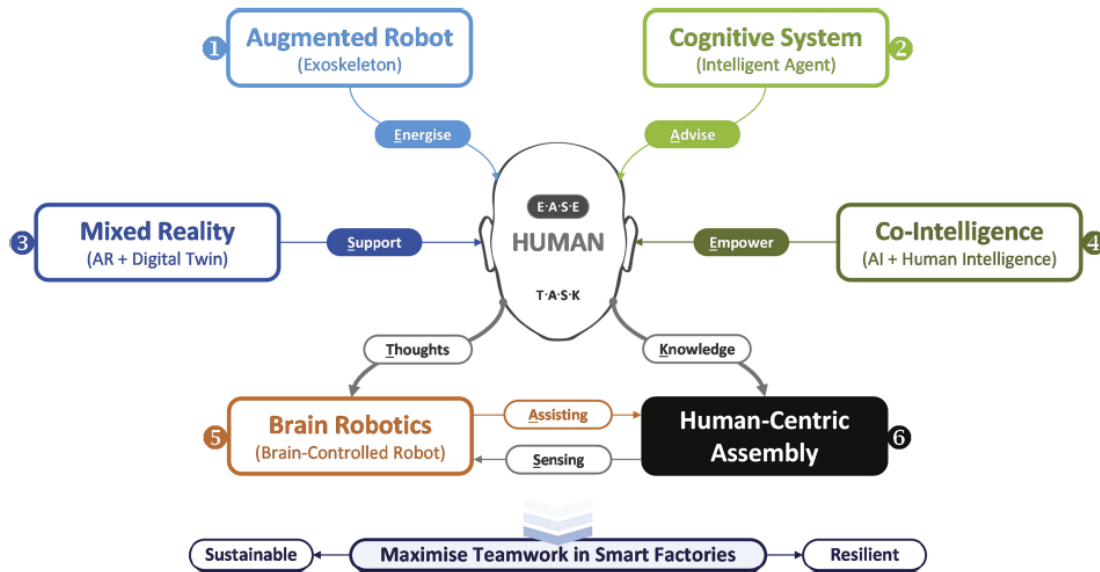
1 Augmented Robot
(Exoskeleton)

2 Cognitive System
(Intelligent Agent)

Energise

Advise

E·A·S·E
HUMAN
T·A·S·K

3 Mixed Reality
(AR + Digital Twin)

Support

Empower

Co-Intelligence
(AI + Human Intelligence) 4

Thoughts

Knowledge

5 Brain Robotics
(Brain-Controlled Robot)

Assisting

Sensing

Human-Centric Assembly 6

Sustainable

Maximise Teamwork in Smart Factories

Resilient